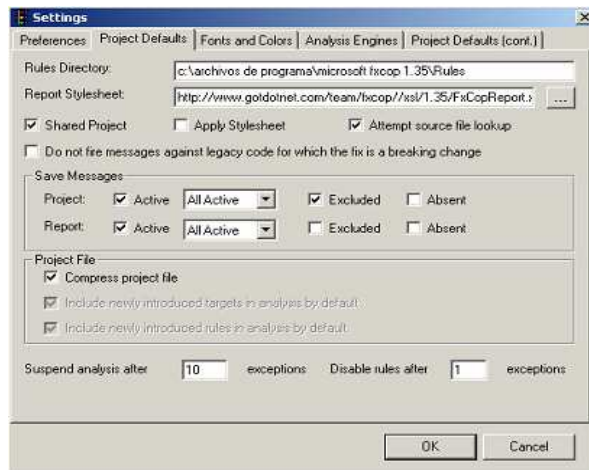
Settings

Preferences | Project Defaults | Fonts and Colors | Analysis Engines | Project Defaults (cont.)

Rules Directory: c:\archivos de programa\microsoft fxcop 1.35\Rules

Report Stylesheet: http://www.gotdotnet.com/team/fxcop//xsl/1.35/FxCopReport.x ...

Shared Project
Apply Stylesheet
Attempt source file lookup

Do not fire messages against legacy code for which the fix is a breaking change

Save Messages

Project: Active All Active Excluded Absent

Report: Active All Active Excluded Absent

Project File

Compress project file

Include newly introduced targets in analysis by default

Include newly introduced rules in analysis by default

Suspend analysis after 10 exceptions Disable rules after 1 exceptions

OK Cancel